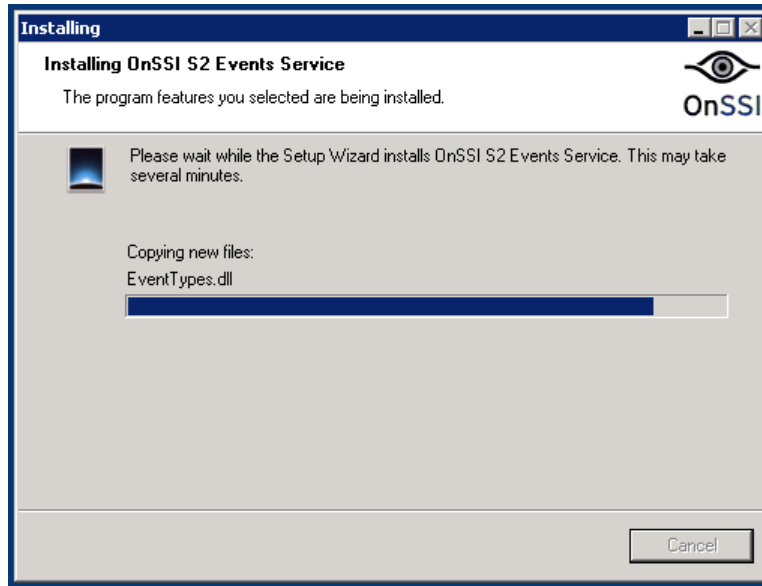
Installing

Installing OnSSI S2 Events Service

The program features you selected are being installed.

OnSSI

Please wait while the Setup Wizard installs OnSSI S2 Events Service. This may take several minutes.

Copying new files:

EventTypes.dll

Cancel